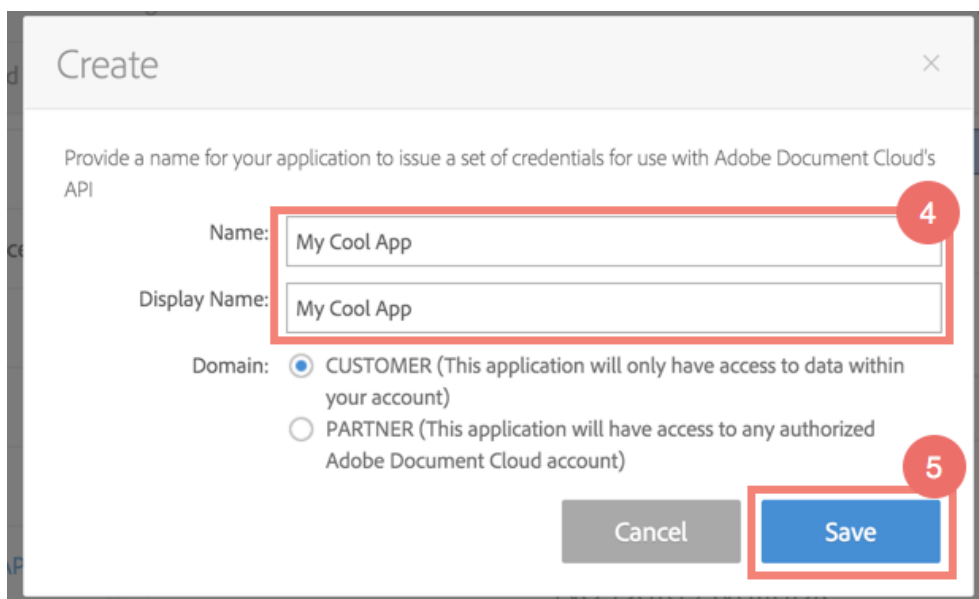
Create

×

Provide a name for your application to issue a set of credentials for use with Adobe Document Cloud's API

Name: My Cool App

4

Display Name: My Cool App

Domain: CUSTOMER (This application will only have access to data within your account)

PARTNER (This application will have access to any authorized Adobe Document Cloud account)

5

Cancel

Save